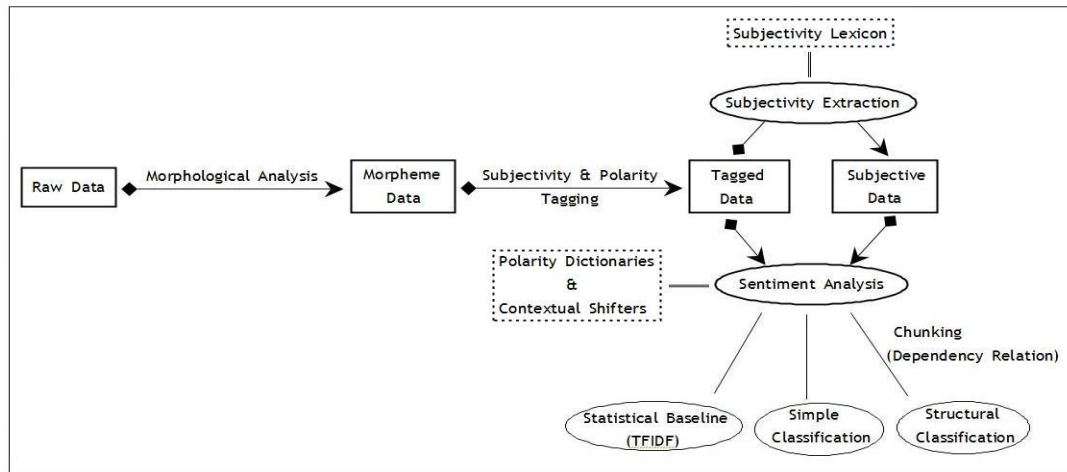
Subjectivity Lexicon

Subjectivity Extraction

Raw Data

Morphological Analysis

Morpheme Data

Subjectivity & Polarity Tagging

Tagged Data

Subjective Data

Polarity Dictionaries & Contextual Shifters

Sentiment Analysis

Chunking (Dependency Relation)

Statistical Baseline (TFIDF)

Simple Classification

Structural Classification